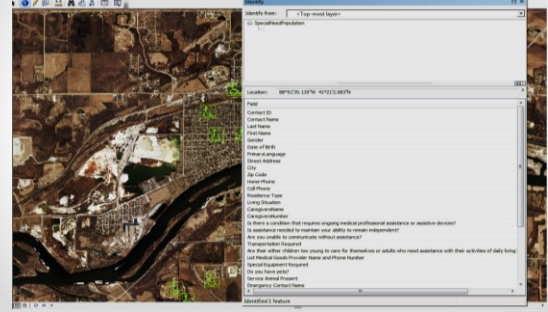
Identify
Identify from: <Top-most layer>
SpecialNeedPopulation
Location: 88°5'35.135"W 41°21'2.083"N
Field
Contact ID
Contact Name
Last Name
First Name
Gender
Date of Birth
PrimaryLanguage
Street Address
City
Zip Code
Home Phone
Cell Phone
Residence Type
Living Situation
CaregiversName
CaregiversNumber
Is there a condition that requires ongoing medical professional assistance or assistive devices?
Is assistance needed to maintain your ability to remain independent?
Are you unable to communicate without assistance?
Transportation Required
Are their either children too young to care for themselves or adults who need assistance with their activities of daily living
List Medical Goods Provider Name and Phone Number
Special Equipment Required
Do you have pets?
Service Animal Present
Emergency Contact Name
Identified 1 feature